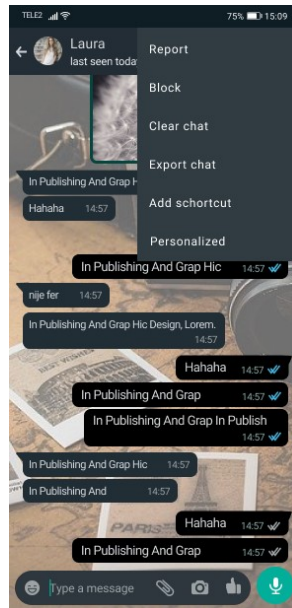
TELE2 75% 15:09

Laura
last seen toda

Report
Block
Clear chat
Export chat
Add schortcut
Personalized

In Publishing And Grap H

Hahaha 14:57

In Publishing And Grap Hic 14:57

nije fer 14:57

In Publishing And Grap Hic Design, Lorem. 14:57

Hahaha 14:57

In Publishing And Grap 14:57

In Publishing And Grap In Publish 14:57

In Publishing And Grap Hic 14:57

In Publishing And 14:57

PARIS

Hahaha 14:57

In Publishing And Grap 14:57

Type a message